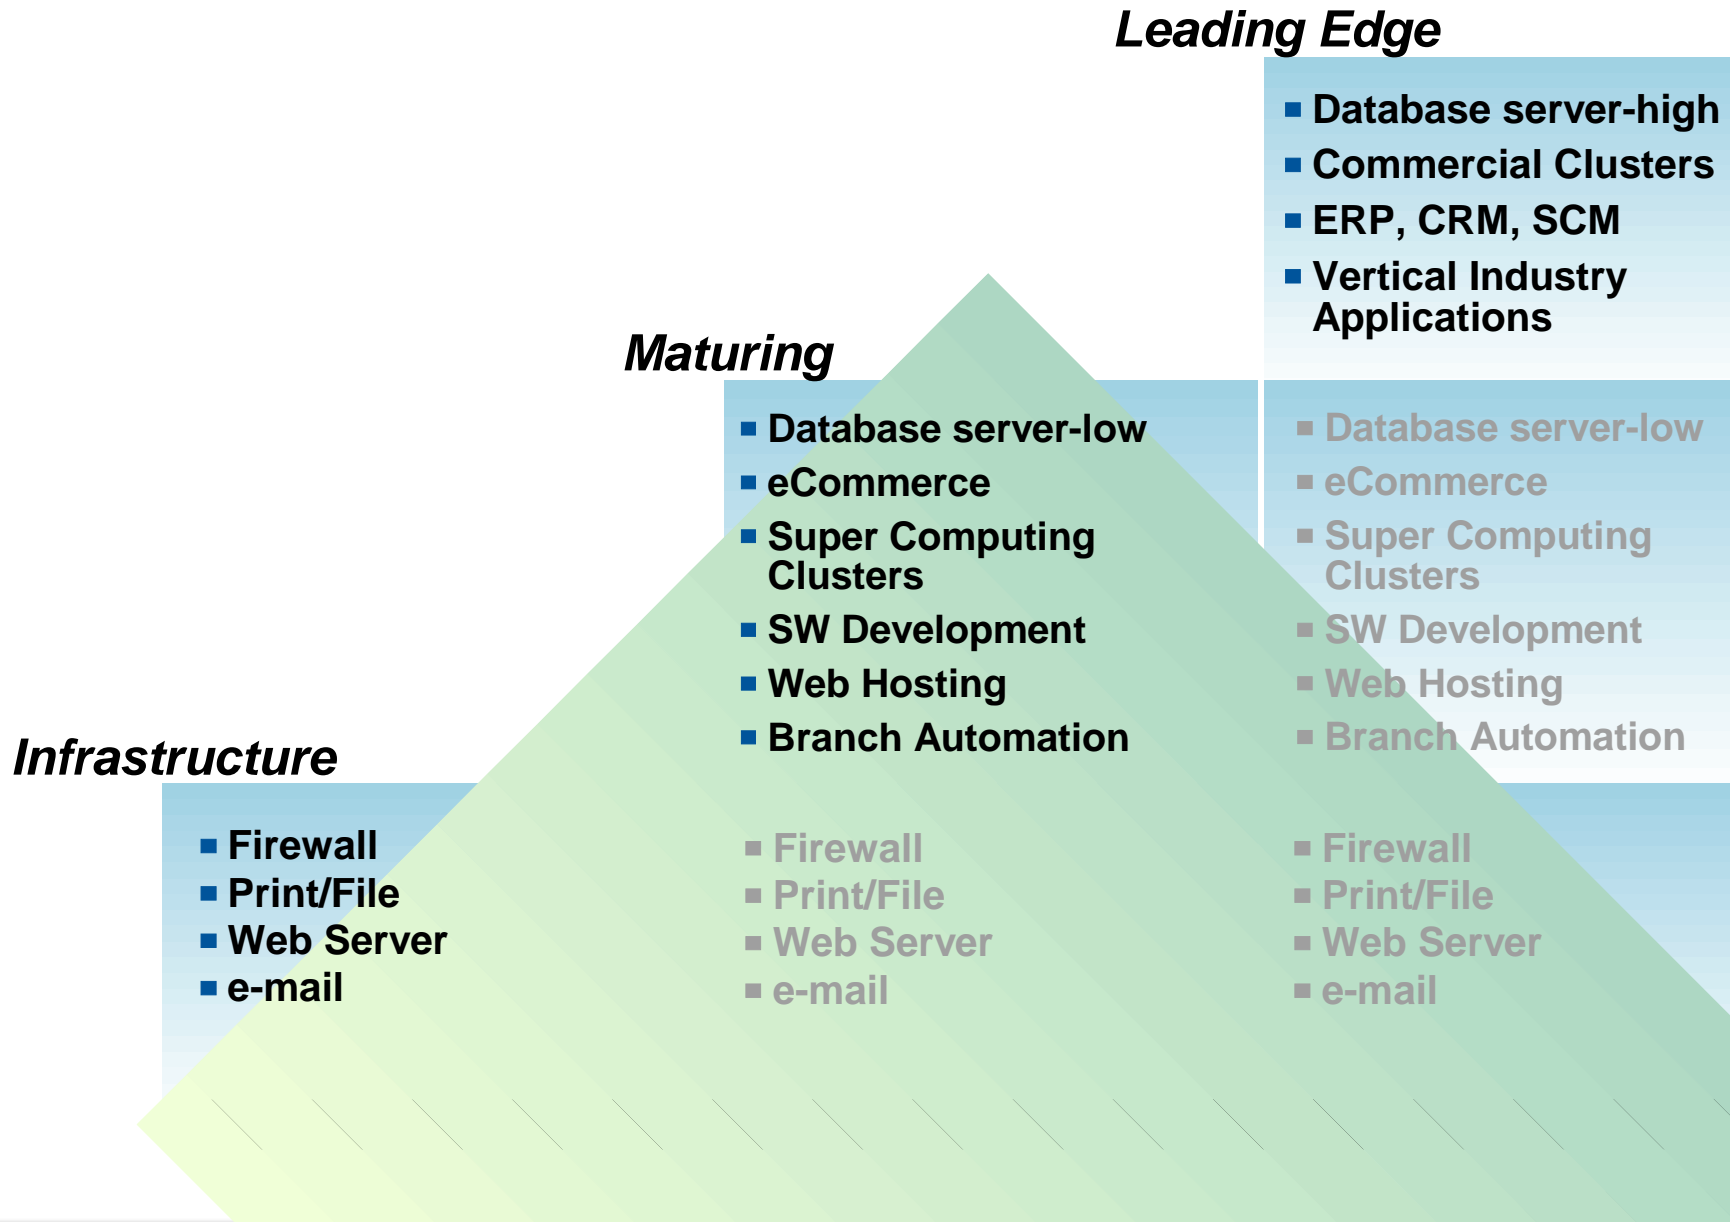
Leading Edge

- Database server-high
- Commercial Clusters
- ERP, CRM, SCM
- Vertical Industry Applications

Maturing

- Database server-low
- eCommerce
- Super Computing Clusters
- SW Development
- Web Hosting
- Branch Automation

- Database server-low
- eCommerce
- Super Computing Clusters
- SW Development
- Web Hosting
- Branch Automation

Infrastructure

- Firewall
- Print/File
- Web Server
- e-mail

- Firewall
- Print/File
- Web Server
- e-mail

- Firewall
- Print/File
- Web Server
- e-mail